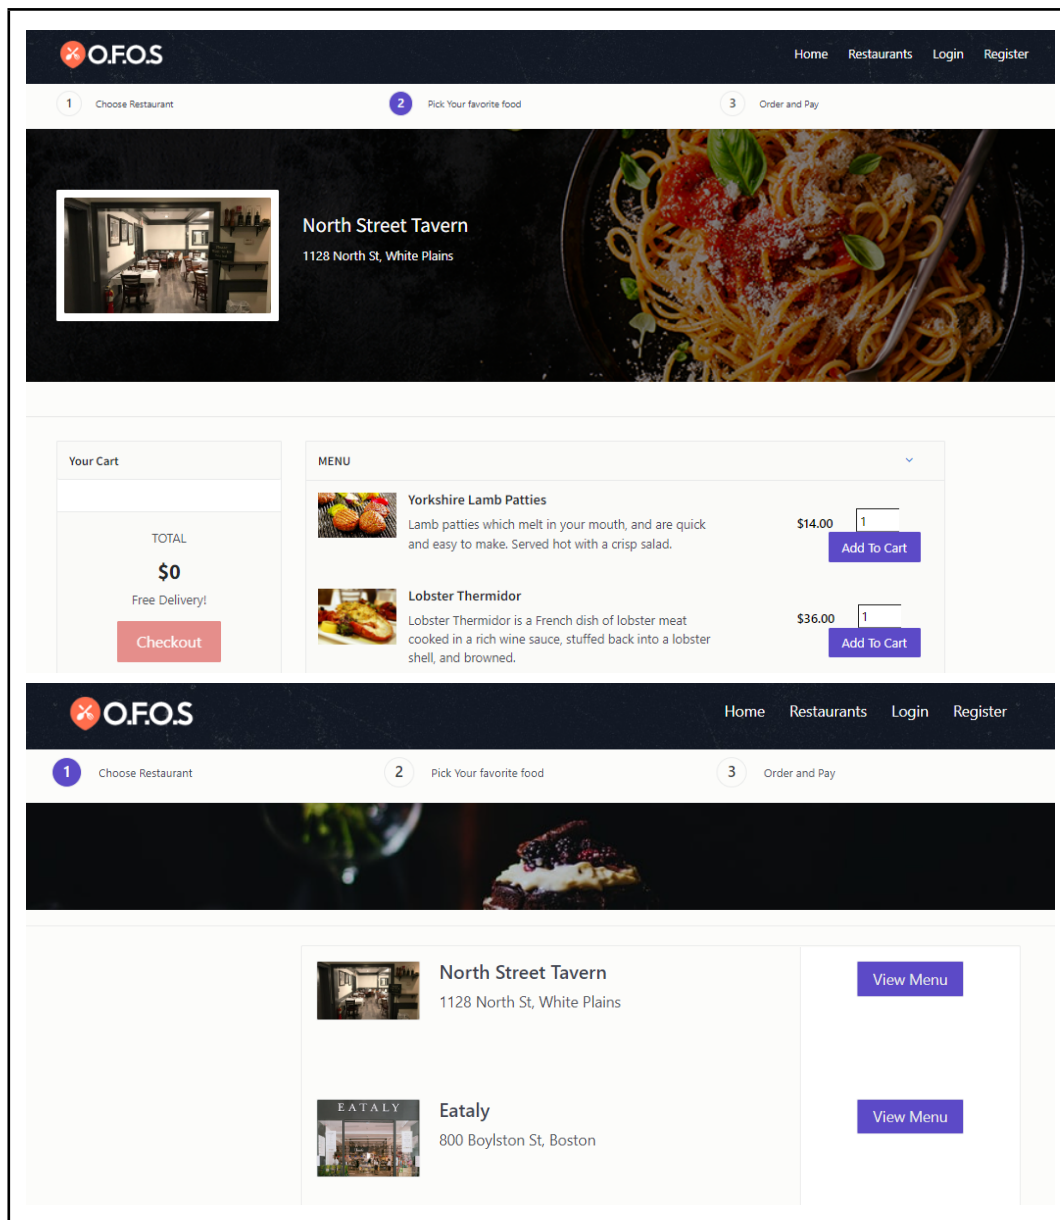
O.F.O.S

Home Restaurants Login Register

1 Choose Restaurant
2 Pick Your favorite food
3 Order and Pay

North Street Tavern
1128 North St, White Plains

Your Cart

TOTAL
$0
Free Delivery!
Checkout

MENU

Yorkshire Lamb Patties
Lamb patties which melt in your mouth, and are quick and easy to make. Served hot with a crisp salad.
$14.00 1
Add To Cart

Lobster Thermidor
Lobster Thermidor is a French dish of lobster meat cooked in a rich wine sauce, stuffed back into a lobster shell, and browned.
$36.00 1
Add To Cart

O.F.O.S

Home Restaurants Login Register

1 Choose Restaurant
2 Pick Your favorite food
3 Order and Pay

North Street Tavern
1128 North St, White Plains
View Menu

EATALY
Eataly
800 Boylston St, Boston
View Menu